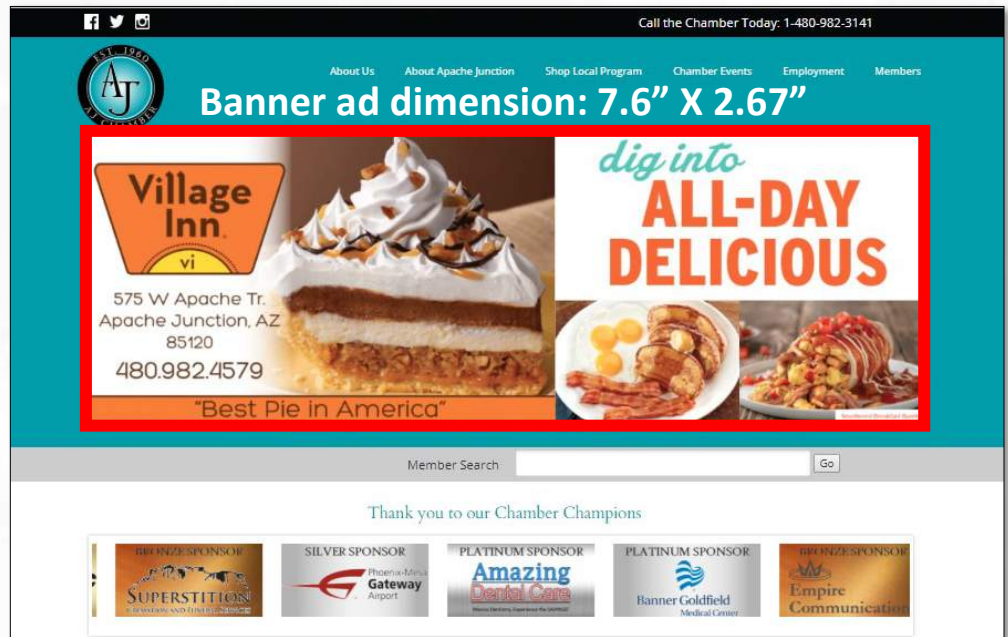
Call the Chamber Today: 1-480-982-3141

EST. 1960
AJ
AJ CHAMBER

About Us | About Apache Junction | Shop Local Program | Chamber Events | Employment | Members

Banner ad dimension: 7.6” X 2.67”

Village Inn
vi

575 W Apache Tr.
Apache Junction, AZ
85120
480.982.4579

“Best Pie in America”

dig into
ALL-DAY
DELICIOUS

Member Search
Go

Thank you to our Chamber Champions

BRONZE SPONSOR
SUPERSTITION
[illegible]

SILVER SPONSOR
Phoenix-Mesa
Gateway
Airport

PLATINUM SPONSOR
Amazing
Dental Care
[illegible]

PLATINUM SPONSOR
Banner Goldfield
Medical Center

BRONZE SPONSOR
Empire
Communication